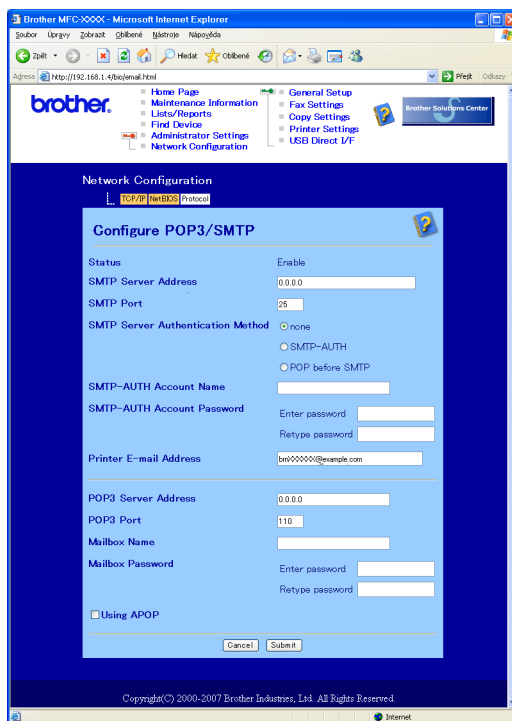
Brother MFC-XXXX - Microsoft Internet Explorer

Soubor Úpravy Zobrazit Oblíbené Nástroje Nápověda

Zpět Hledat Oblíbené

Adresa http://192.168.1.4/bio/email.html Přejít Odkazy

brother.

Home Page
Maintenance Information
Lists/Reports
Find Device
Administrator Settings
Network Configuration

General Setup
Fax Settings
Copy Settings
Printer Settings
USB Direct I/F

Brother Solutions Center

Network Configuration

TCP/IP NetBIOS Protocol

Configure POP3/SMTP

| | |
|---|---|
| Status | Enable |
| SMTP Server Address | 0.0.0.0 |
| SMTP Port | 25 |
| SMTP Server Authentication Method | none |
| | SMTP-AUTH |
| | POP before SMTP |
| SMTP-AUTH Account Name | |
| SMTP-AUTH Account Password | Enter password |
| | Retype password |
| Printer E-mail Address | brnXXXXXX@example.com |
| POP3 Server Address | 0.0.0.0 |
| POP3 Port | 110 |
| Mailbox Name | |
| Mailbox Password | Enter password |
| | Retype password |

Using APOP

Cancel Submit

Copyright(C) 2000-2007 Brother Industries, Ltd. All Rights Reserved.

Internet